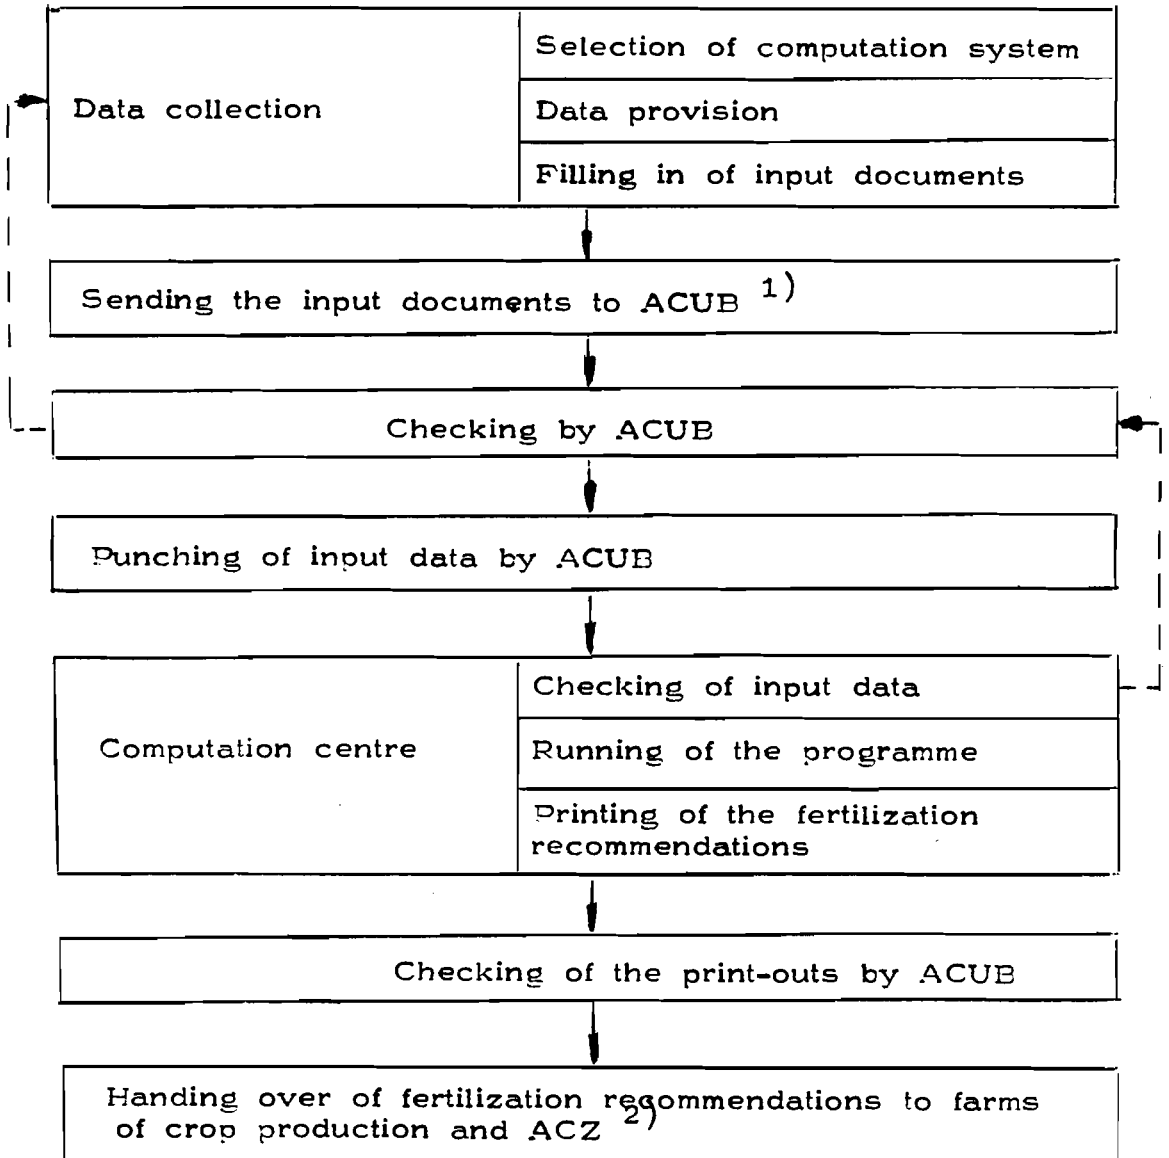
Data collection

Selection of computation system

Data provision

Filling in of input documents

Sending the input documents to ACUB $^{1)}$

Checking by ACUB

Punching of input data by ACUB

Computation centre

Checking of input data

Running of the programme

Printing of the fertilization recommendations

Checking of the print-outs by ACUB

Handing over of fertilization recommendations to farms of crop production and ACZ $^{2)}$